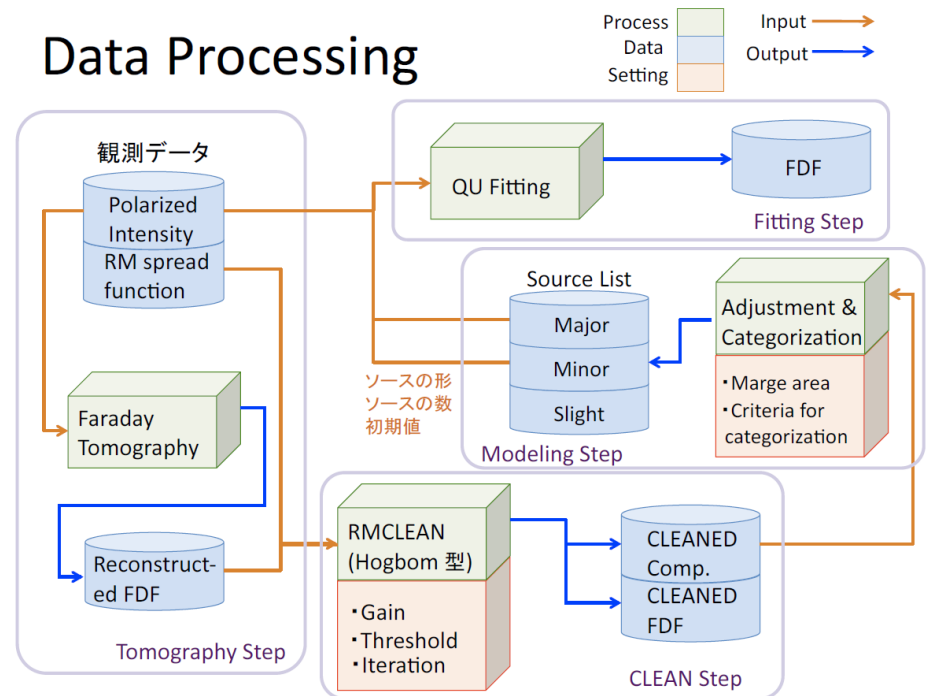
Data Processing

Process
Data
Setting
Input
Output

観測データ
Polarized Intensity
RM spread function

QU Fitting
FDF
Fitting Step

Source List
Major
Minor
Slight

Adjustment & Categorization
・Marge area
・Criteria for categorization

ソースの形
ソースの数
初期値

Modeling Step

Faraday Tomography

Reconstructed FDF

Tomography Step

RMCLEAN (Hogbom 型)
・Gain
・Threshold
・Iteration

CLEANED Comp.
CLEANED FDF

CLEAN Step